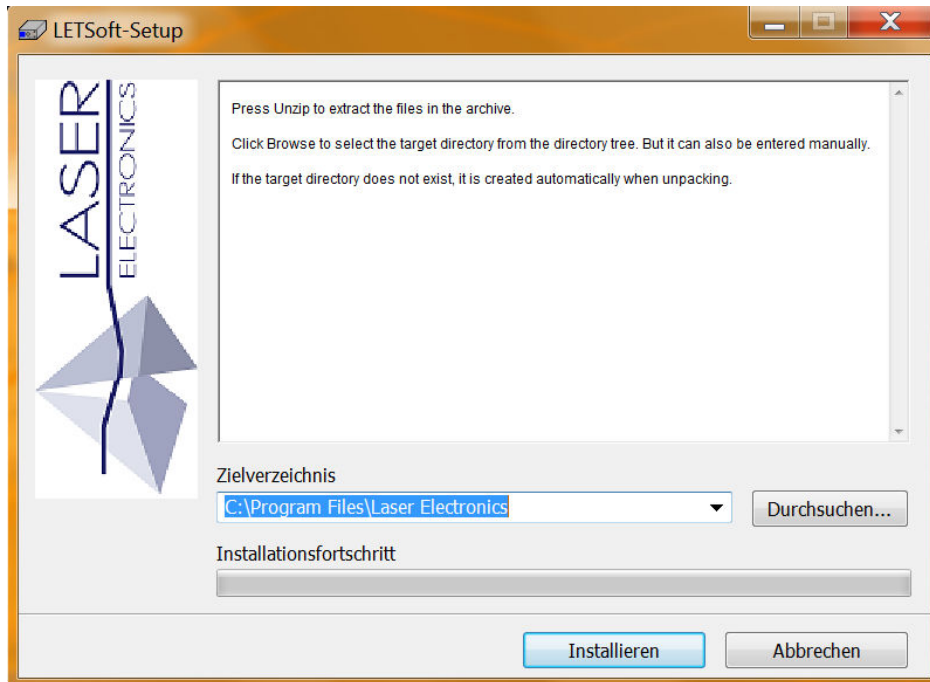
LETSoft-Setup

LASER
ELECTRONICS

Press Unzip to extract the files in the archive.

Click Browse to select the target directory from the directory tree. But it can also be entered manually.

If the target directory does not exist, it is created automatically when unpacking.

Zielverzeichnis

C:\Program Files\Laser Electronics

Durchsuchen...

Installationsfortschritt

Installieren

Abbrechen